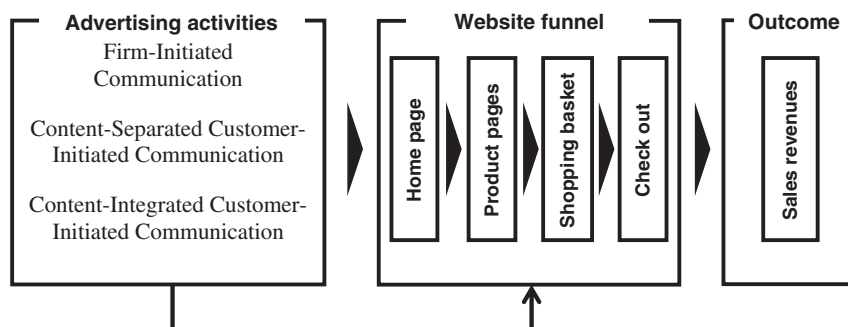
Advertising activities

Firm-Initiated Communication

Content-Separated Customer-Initiated Communication

Content-Integrated Customer-Initiated Communication

Website funnel

Home page

Product pages

Shopping basket

Check out

Outcome

Sales revenues